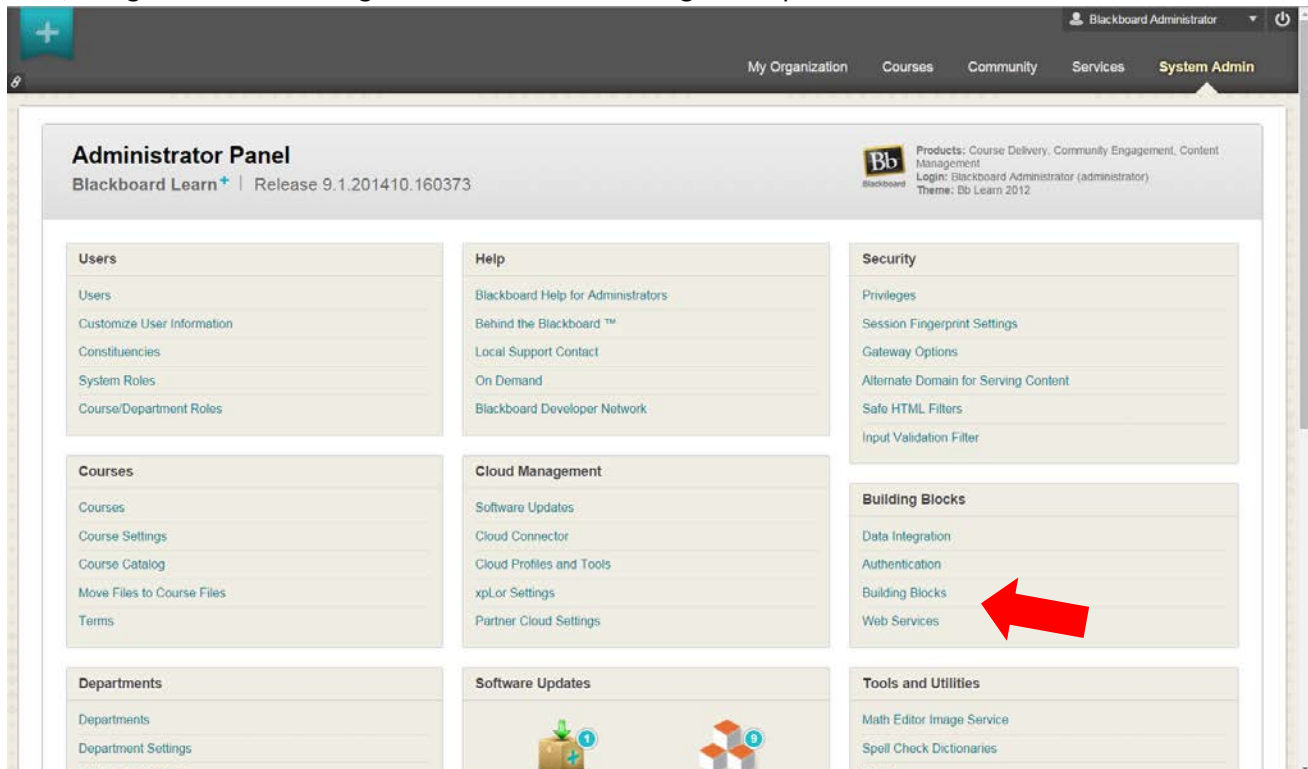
Blackboard Administrator

My Organization Courses Community Services System Admin

Administrator Panel

Blackboard Learn⁺ | Release 9.1.201410.160373

Bb Blackboard

Products: Course Delivery, Community Engagement, Content Management
Login: Blackboard Administrator (administrator)
Theme: Bb Learn 2012

Users
Users
Customize User Information
Constituencies
System Roles
Course/Department Roles

Courses
Courses
Course Settings
Course Catalog
Move Files to Course Files
Terms

Departments
Departments
Department Settings

Help
Blackboard Help for Administrators
Behind the Blackboard ™
Local Support Contact
On Demand
Blackboard Developer Network

Cloud Management
Software Updates
Cloud Connector
Cloud Profiles and Tools
xpLor Settings
Partner Cloud Settings

Software Updates
1
9

Security
Privileges
Session Fingerprint Settings
Gateway Options
Alternate Domain for Serving Content
Safe HTML Filters
Input Validation Filter

Building Blocks
Data Integration
Authentication
Building Blocks
Web Services

Tools and Utilities
Math Editor Image Service
Spell Check Dictionaries